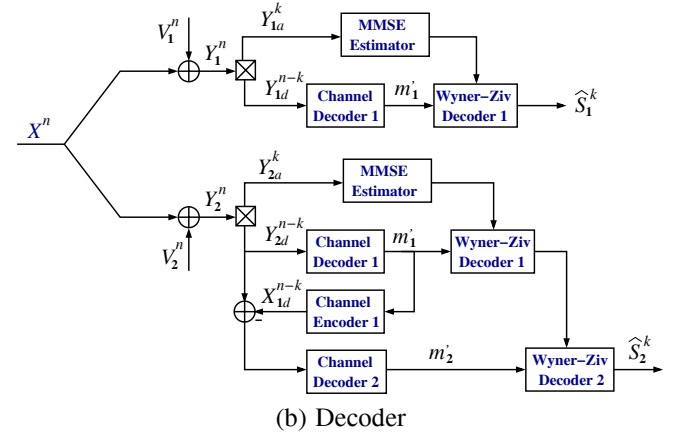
$V_1^n$

$Y_1^n$

$Y_{1a}^k$

MMSE Estimator

$Y_{1d}^{n-k}$

Channel Decoder 1

$m_1'$

Wyner−Ziv Decoder 1

$\widehat{S}_1^k$

$X^n$

$Y_{2a}^k$

MMSE Estimator

$Y_2^n$

$V_2^n$

$Y_{2d}^{n-k}$

Channel Decoder 1

$m_1'$

Wyner−Ziv Decoder 1

$X_{1d}^{n-k}$

Channel Encoder 1

−

Channel Decoder 2

$m_2'$

Wyner−Ziv Decoder 2

$\widehat{S}_2^k$

(b) Decoder